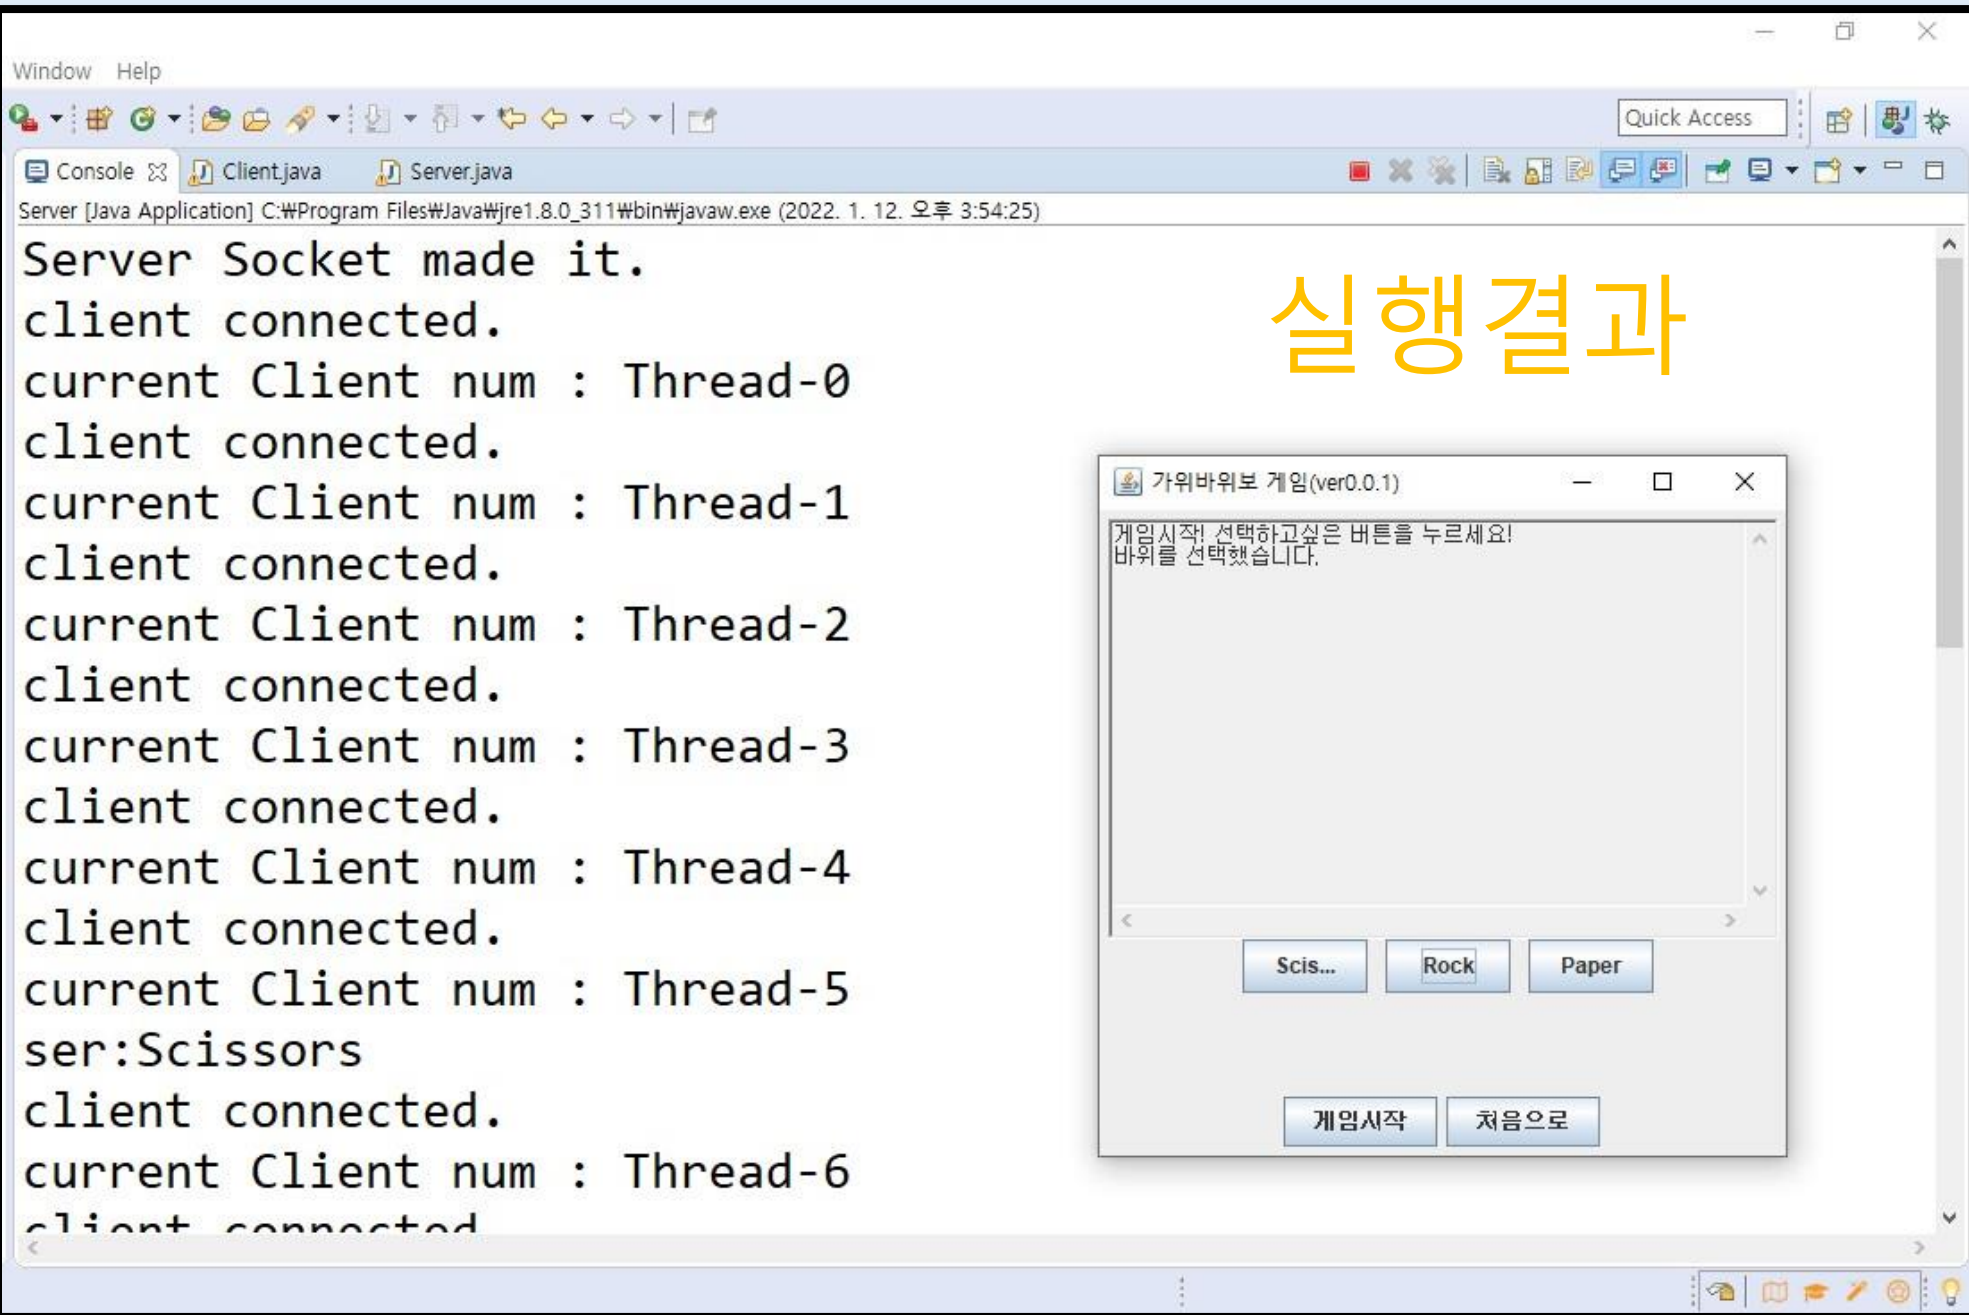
Window Help

Quick Access

Console Client.java Server.java

Server [Java Application] C:₩Program Files₩Java₩jre1.8.0_311₩bin₩javaw.exe (2022. 1. 12. 오후 3:54:25)

Server Socket made it.
client connected.
current Client num : Thread-0
client connected.
current Client num : Thread-1
client connected.
current Client num : Thread-2
client connected.
current Client num : Thread-3
client connected.
current Client num : Thread-4
client connected.
current Client num : Thread-5
ser:Scissors
client connected.
current Client num : Thread-6
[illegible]

실행결과

가위바위보 게임(ver0.0.1)

게임시작! 선택하고싶은 버튼을 누르세요!
바위를 선택했습니다.

Scis... Rock Paper

게임시작 처음으로